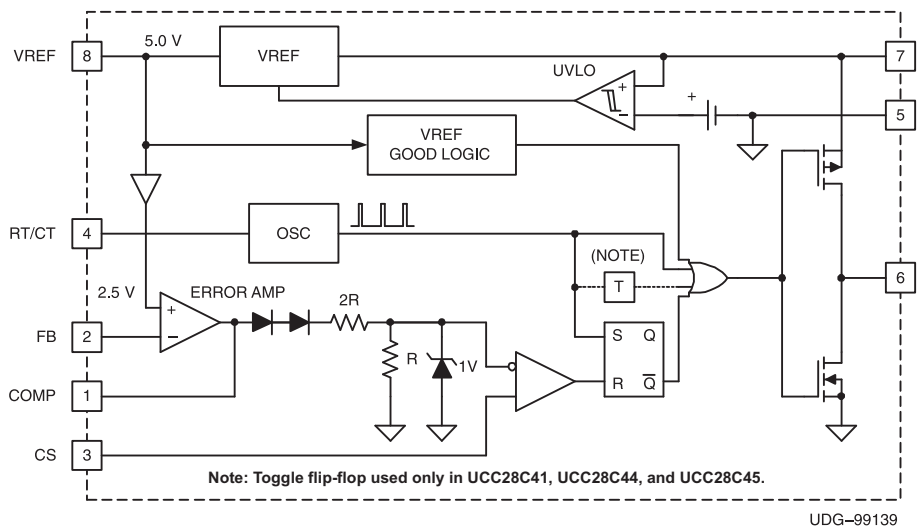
VREF 8

5.0 V

VREF

7

UVLO

+

5

VREF
GOOD LOGIC

RT/CT 4

OSC

(NOTE)

T

6

2.5 V

ERROR AMP

+

−

2R

FB 2

R

1V

S Q

R $\overline{Q}$

COMP 1

CS 3

Note: Toggle flip-flop used only in UCC28C41, UCC28C44, and UCC28C45.

UDG−99139